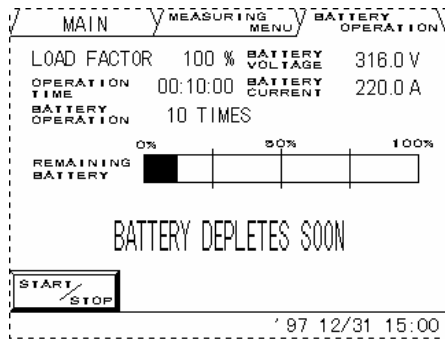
MAIN MEASURING MENU BATTERY OPERATION

LOAD FACTOR 100 % BATTERY VOLTAGE 316.0 V

OPERATION TIME 00:10:00 BATTERY CURRENT 220.0 A

BATTERY OPERATION 10 TIMES

0% 50% 100%

REMAINING BATTERY

BATTERY DEPLETES SOON

START/STOP

'97 12/31 15:00